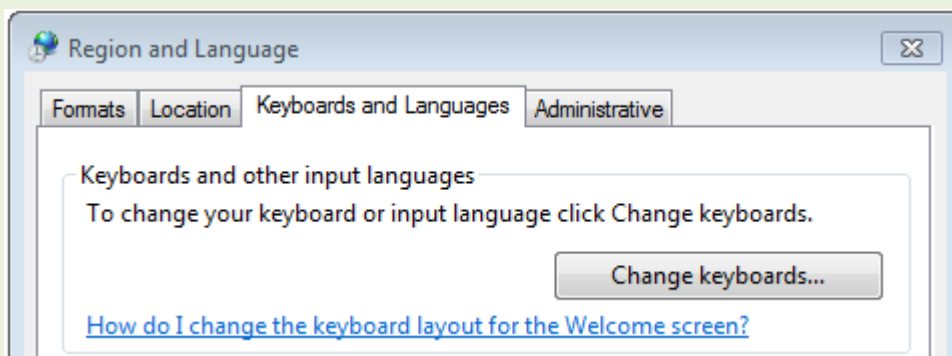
Region and Language

Formats | Location | Keyboards and Languages | Administrative

Keyboards and other input languages

To change your keyboard or input language click Change keyboards.

Change keyboards...

How do I change the keyboard layout for the Welcome screen?